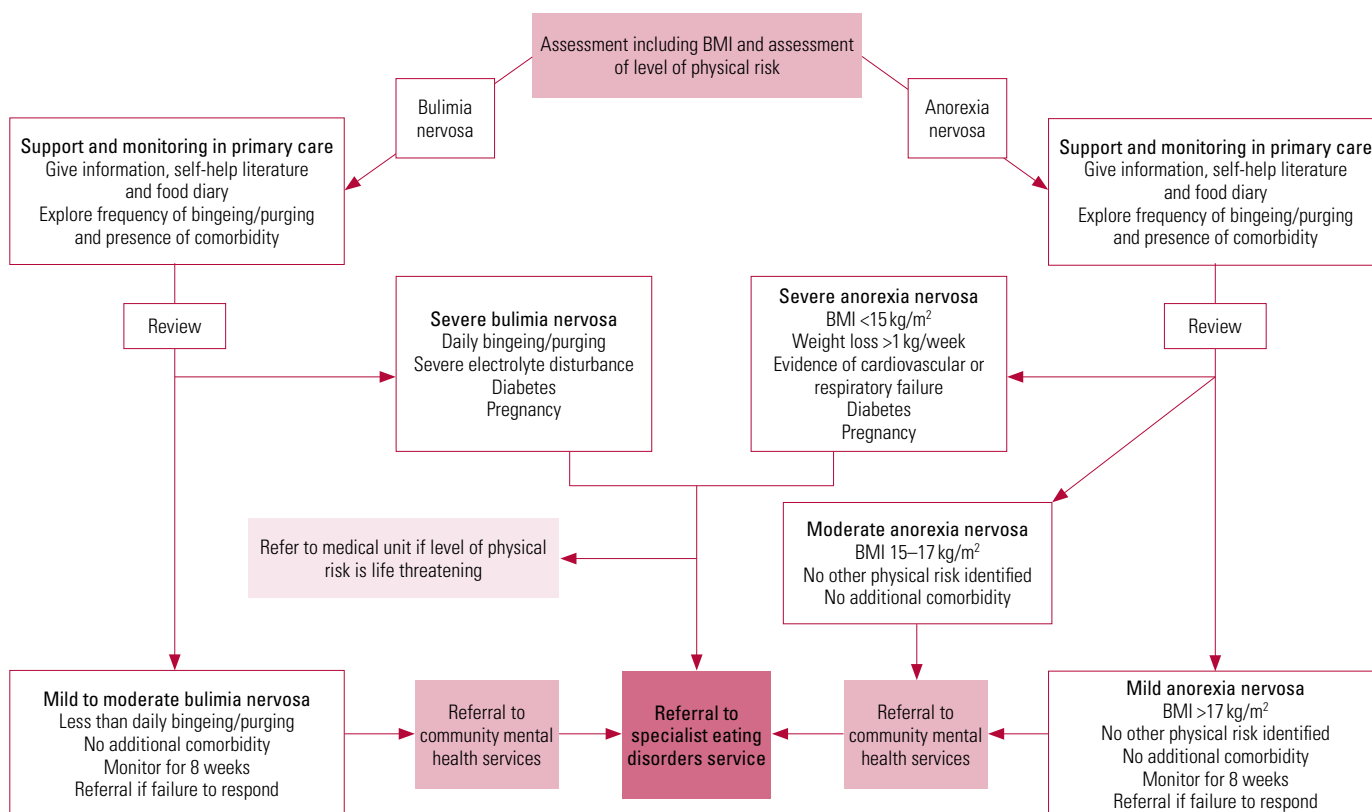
Assessment including BMI and assessment of level of physical risk

Bulimia nervosa

Anorexia nervosa

Support and monitoring in primary care
Give information, self-help literature and food diary
Explore frequency of bingeing/purging and presence of comorbidity

Support and monitoring in primary care
Give information, self-help literature and food diary
Explore frequency of bingeing/purging and presence of comorbidity

Review

Severe bulimia nervosa
Daily bingeing/purging
Severe electrolyte disturbance
Diabetes
Pregnancy

Severe anorexia nervosa
BMI <15 kg/m$^2$
Weight loss >1 kg/week
Evidence of cardiovascular or respiratory failure
Diabetes
Pregnancy

Review

Refer to medical unit if level of physical risk is life threatening

Moderate anorexia nervosa
BMI 15–17 kg/m$^2$
No other physical risk identified
No additional comorbidity

Mild to moderate bulimia nervosa
Less than daily bingeing/purging
No additional comorbidity
Monitor for 8 weeks
Referral if failure to respond

Referral to community mental health services

Referral to specialist eating disorders service

Referral to community mental health services

Mild anorexia nervosa
BMI >17 kg/m$^2$
No other physical risk identified
No additional comorbidity
Monitor for 8 weeks
Referral if failure to respond